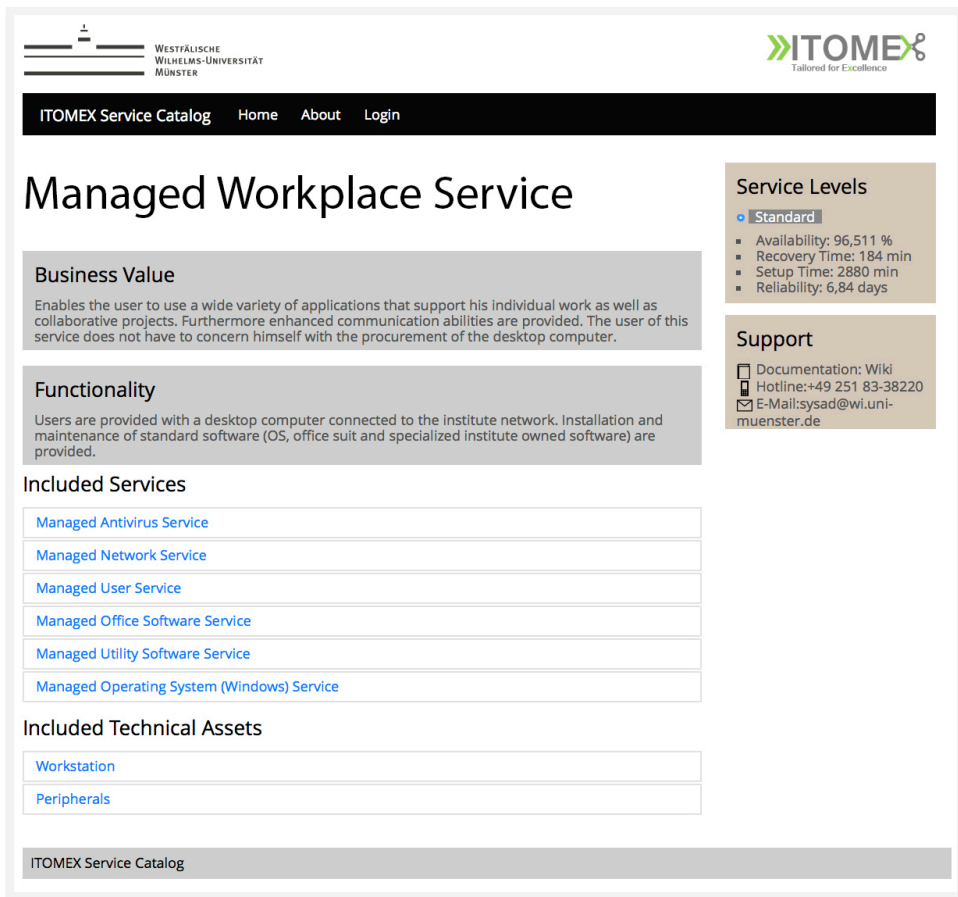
Westfälische
Wilhelms-Universität
Münster

ITOMEX
Tailored for Excellence

ITOMEX Service Catalog Home About Login

Managed Workplace Service

Business Value

Enables the user to use a wide variety of applications that support his individual work as well as collaborative projects. Furthermore enhanced communication abilities are provided. The user of this service does not have to concern himself with the procurement of the desktop computer.

Functionality

Users are provided with a desktop computer connected to the institute network. Installation and maintenance of standard software (OS, office suit and specialized institute owned software) are provided.

Included Services

Managed Antivirus Service

Managed Network Service

Managed User Service

Managed Office Software Service

Managed Utility Software Service

Managed Operating System (Windows) Service

Included Technical Assets

Workstation

Peripherals

Service Levels

Standard

- Availability: 96,511 %
- Recovery Time: 184 min
- Setup Time: 2880 min
- Reliability: 6,84 days

Support

Documentation: Wiki
Hotline:+49 251 83-38220
E-Mail:sysad@wi.uni-muenster.de

ITOMEX Service Catalog